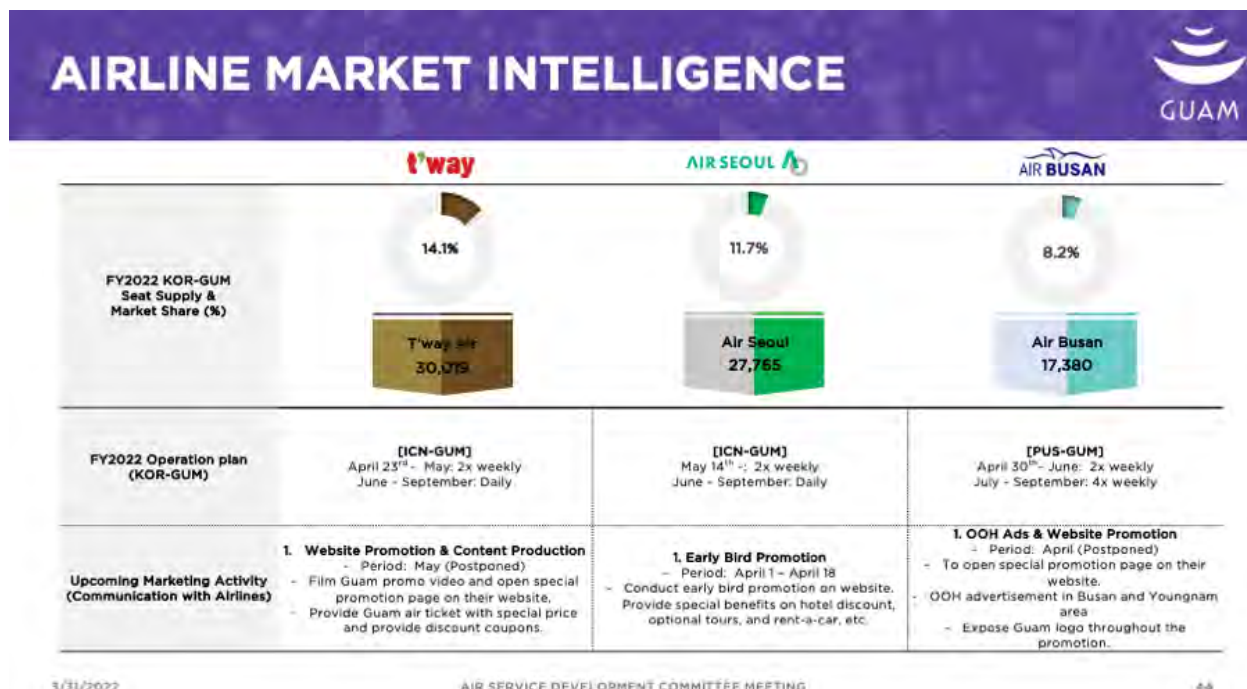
AIRLINE MARKET INTELLIGENCE

GUAM

| | t'way | AIR SEOUL | AIR BUSAN |
|---|---|---|---|
| FY2022 KOR-GUM Seat Supply & Market Share (%) | 14.1% T'way air 30,019 | 11.7% Air Seoul 27,765 | 8.2% Air Busan 17,380 |
| FY2022 Operation plan (KOR-GUM) | [ICN-GUM] April 23$^{rd}$ – May: 2x weekly June – September: Daily | [ICN-GUM] May 14$^{th}$ -: 2x weekly June – September: Daily | [PUS-GUM] April 30$^{th}$ – June: 2x weekly July – September: 4x weekly |
| Upcoming Marketing Activity (Communication with Airlines) | 1. Website Promotion & Content Production - Period: May (Postponed) - Film Guam promo video and open special promotion page on their website. - Provide Guam air ticket with special price and provide discount coupons. | 1. Early Bird Promotion - Period: April 1 – April 18 - Conduct early bird promotion on website. Provide special benefits on hotel discount, optional tours, and rent-a-car, etc. | 1. OOH Ads & Website Promotion - Period: April (Postponed) - To open special promotion page on their website. - OOH advertisement in Busan and Youngnam area - Expose Guam logo throughout the promotion. |

3/31/2022 AIR SERVICE DEVELOPMENT COMMITTEE MEETING 44